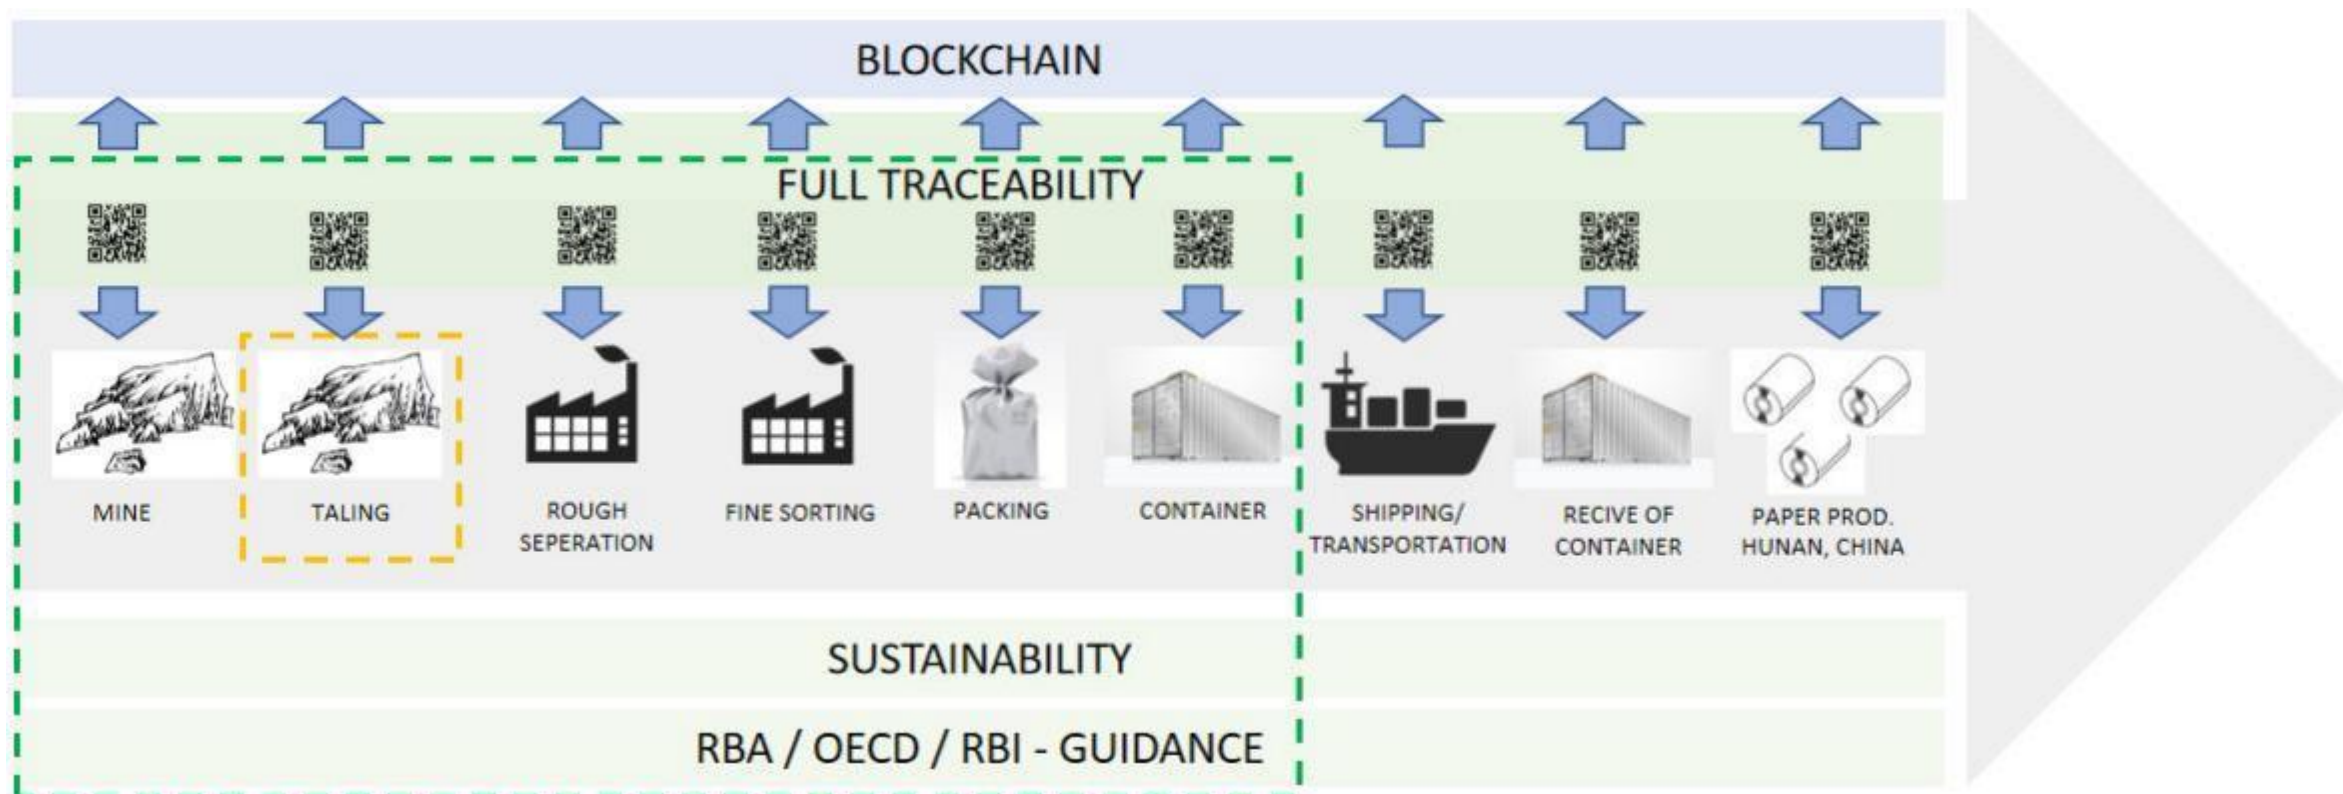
BLOCKCHAIN

FULL TRACEABILITY

MINE

TALING

ROUGH SEPERATION

FINE SORTING

PACKING

CONTAINER

SHIPPING/ TRANSPORTATION

RECIVE OF CONTAINER

PAPER PROD. HUNAN, CHINA

SUSTAINABILITY

RBA / OECD / RBI - GUIDANCE